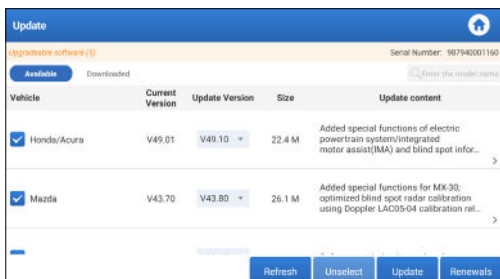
Update

Upgradeable software (5)

Serial Number: 987940001160

Available

Downloaded

Enter the model name

| Vehicle | Current Version | Update Version | Size | Update content |
|---|---|---|---|---|
| Honda/Acura | V49.01 | V49.10 | 22.4 M | Added special functions of electric powertrain system/integrated motor assist(IMA) and blind spot infor... |
| Mazda | V43.70 | V43.80 | 26.1 M | Added special functions for MX-30; optimized blind spot radar calibration using Doppler LAC05-04 calibration rel... |

Refresh

Unselect

Update

Renewals